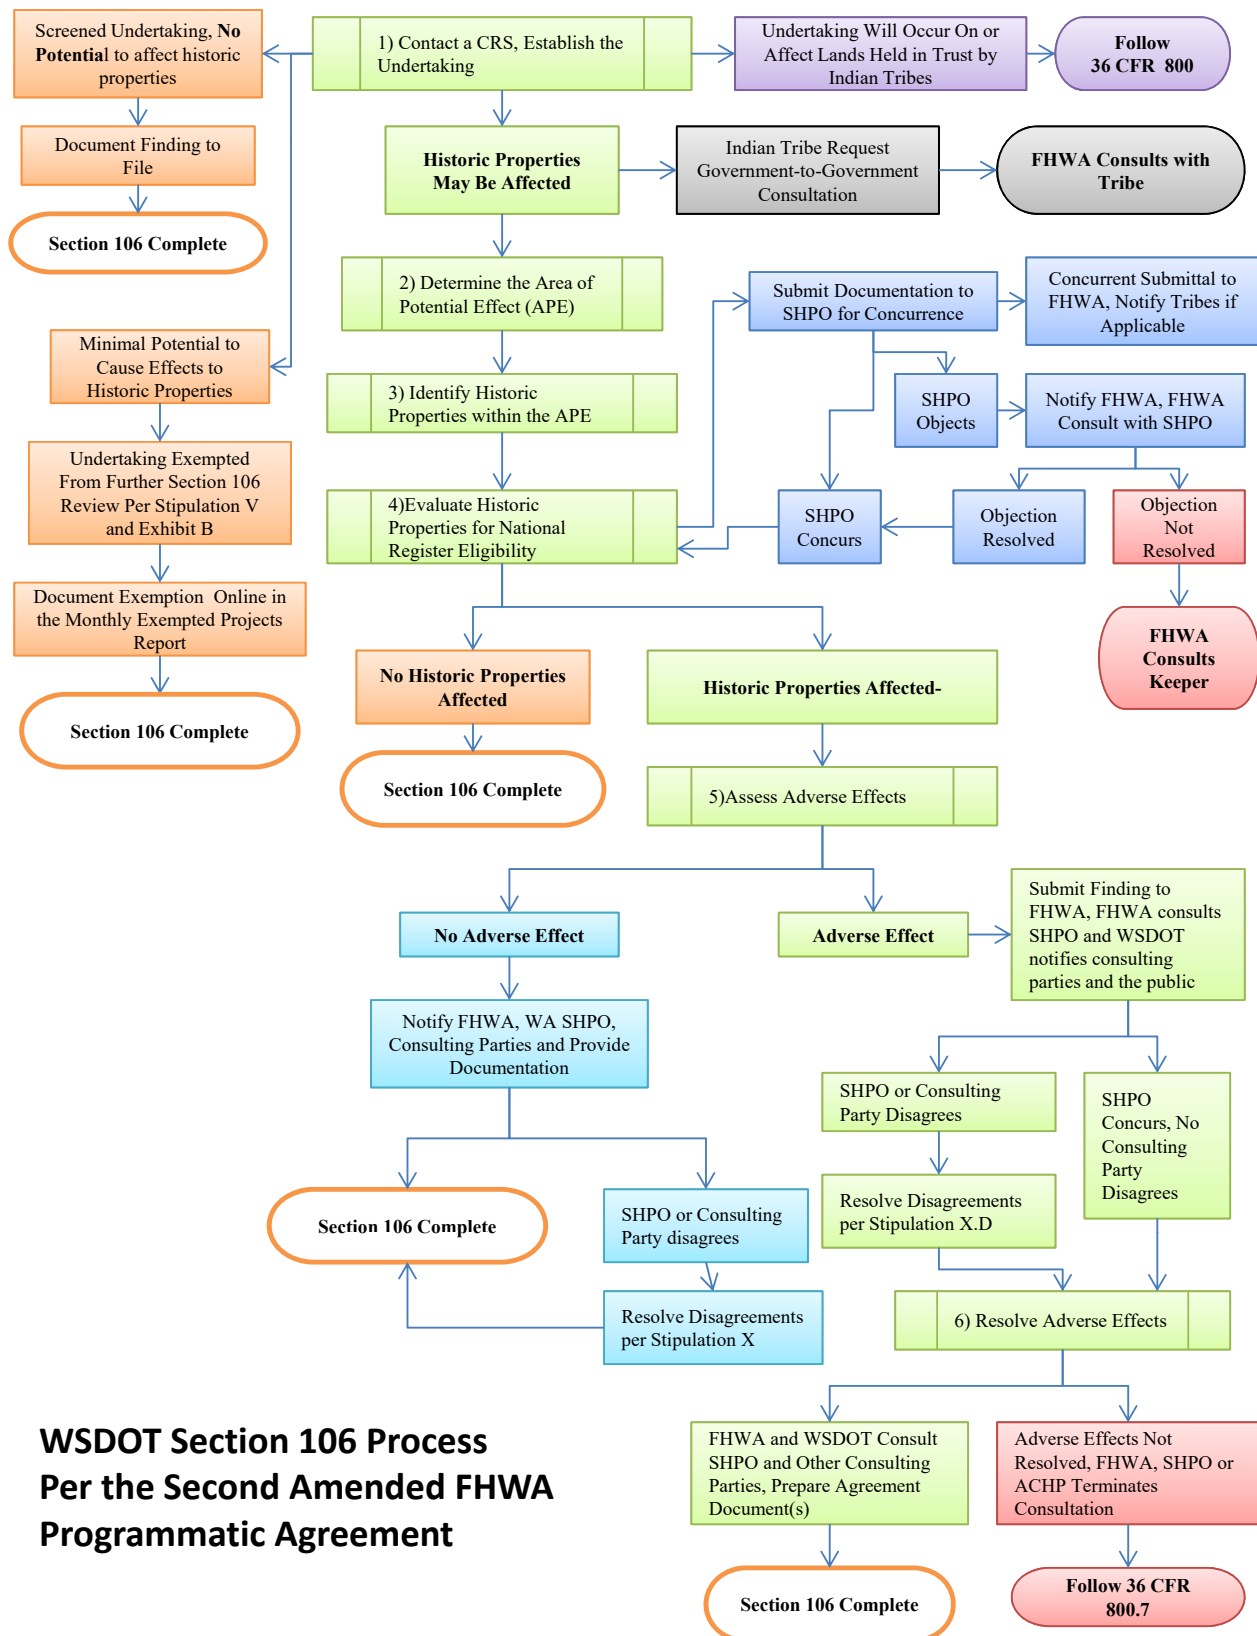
Screened Undertaking, No Potential to affect historic properties

Document Finding to File

Section 106 Complete

1) Contact a CRS, Establish the Undertaking

Undertaking Will Occur On or Affect Lands Held in Trust by Indian Tribes

Follow 36 CFR 800

Historic Properties May Be Affected

Indian Tribe Request Government-to-Government Consultation

FHWA Consults with Tribe

2) Determine the Area of Potential Effect (APE)

Submit Documentation to SHPO for Concurrence

Concurrent Submittal to FHWA, Notify Tribes if Applicable

Minimal Potential to Cause Effects to Historic Properties

3) Identify Historic Properties within the APE

SHPO Objects

Notify FHWA, FHWA Consult with SHPO

Undertaking Exempted From Further Section 106 Review Per Stipulation V and Exhibit B

4)Evaluate Historic Properties for National Register Eligibility

SHPO Concurs

Objection Resolved

Objection Not Resolved

Document Exemption Online in the Monthly Exempted Projects Report

FHWA Consults Keeper

No Historic Properties Affected

Historic Properties Affected-

Section 106 Complete

Section 106 Complete

5)Assess Adverse Effects

No Adverse Effect

Adverse Effect

Submit Finding to FHWA, FHWA consults SHPO and WSDOT notifies consulting parties and the public

Notify FHWA, WA SHPO, Consulting Parties and Provide Documentation

SHPO or Consulting Party Disagrees

SHPO Concurs, No Consulting Party Disagrees

Section 106 Complete

SHPO or Consulting Party disagrees

Resolve Disagreements per Stipulation X.D

Resolve Disagreements per Stipulation X

6) Resolve Adverse Effects

WSDOT Section 106 Process Per the Second Amended FHWA Programmatic Agreement

FHWA and WSDOT Consult SHPO and Other Consulting Parties, Prepare Agreement Document(s)

Adverse Effects Not Resolved, FHWA, SHPO or ACHP Terminates Consultation

Section 106 Complete

Follow 36 CFR 800.7